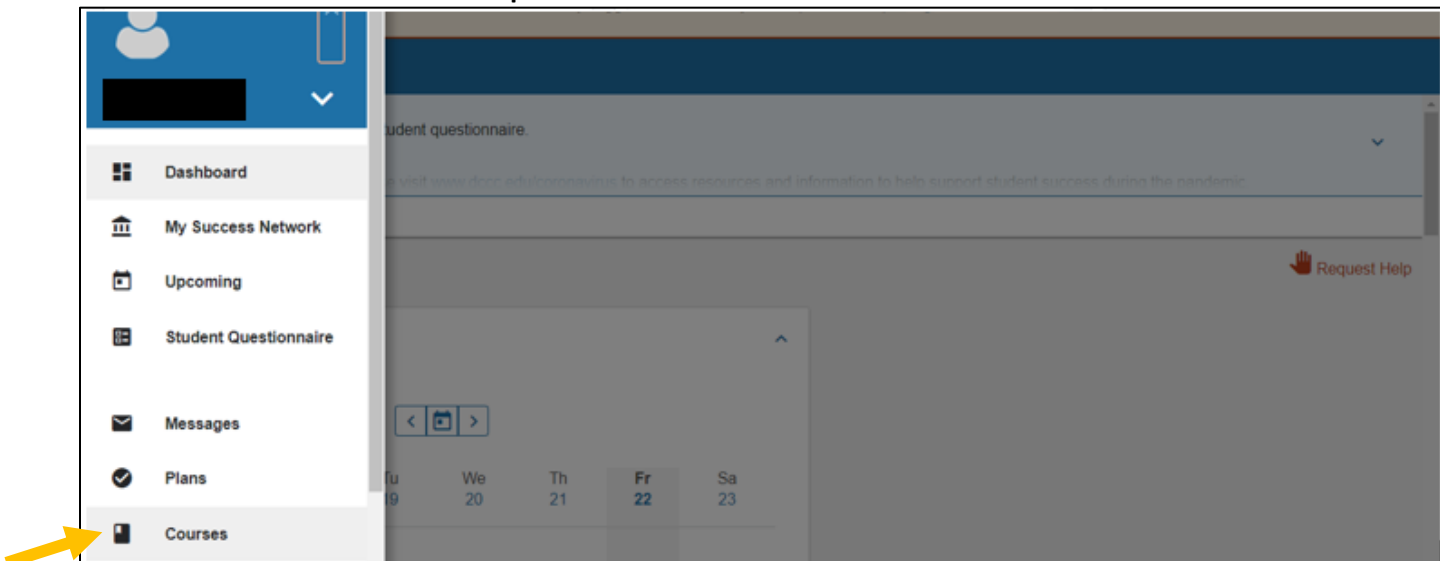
Dashboard

My Success Network

Upcoming

Student Questionnaire

Messages

Plans

Courses

udent questionnaire.

visit www.dccc.edu/coronavirus to access resources and information to help support student success during the pandemic

Request Help

| Tu | We | Th | Fr | Sa |
|---|---|---|---|---|
| 19 | 20 | 21 | 22 | 23 |